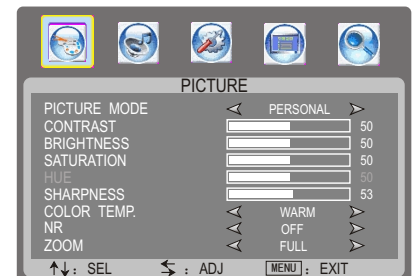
PICTURE

| | | |
|---|---|---|
| PICTURE MODE | PERSONAL | |
| CONTRAST | | 50 |
| BRIGHTNESS | | 50 |
| SATURATION | | 50 |
| HUE | | 50 |
| SHARPNESS | | 53 |
| COLOR TEMP. | WARM | |
| NR | OFF | |
| ZOOM | FULL | |

↑↓: SEL ⇆: ADJ MENU: EXIT